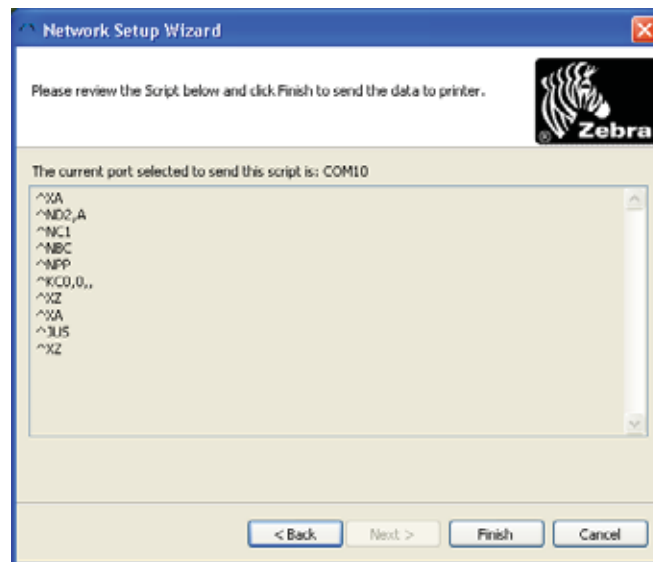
Network Setup Wizard

Please review the Script below and click Finish to send the data to printer.

Zebra

The current port selected to send this script is: COM10

^XA
^ND2,A
^NC1
^NBC
^NPP
^KC0,0,,
^XZ
^XA
^JUS
^XZ

< Back
Next >
Finish
Cancel